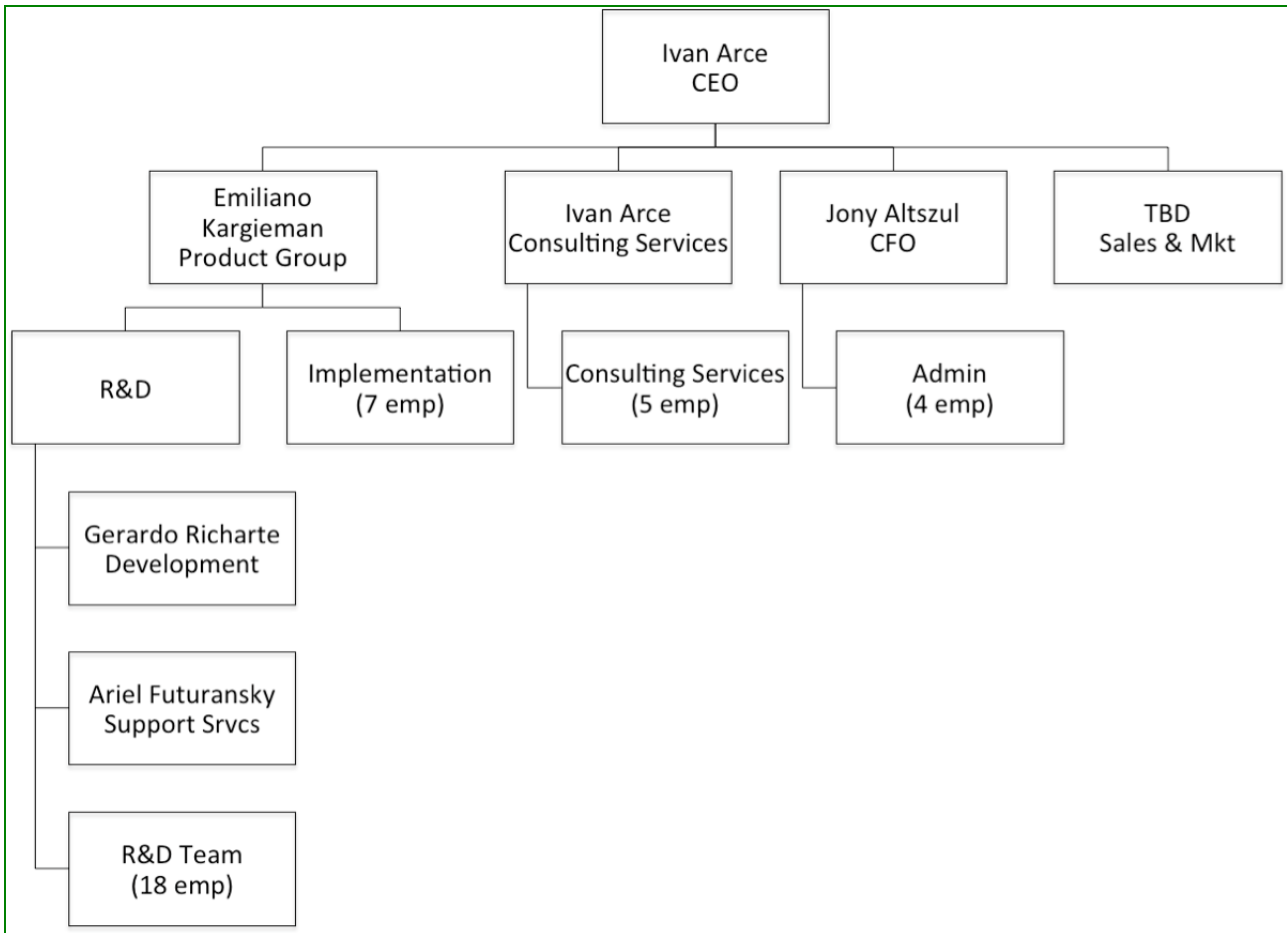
Ivan Arce
CEO

Emiliano Kargieman
Product Group

Ivan Arce
Consulting Services

Jony Altszul
CFO

TBD
Sales & Mkt

R&D

Implementation
(7 emp)

Consulting Services
(5 emp)

Admin
(4 emp)

Gerardo Richarte
Development

Ariel Futuransky
Support Srvcs

R&D Team
(18 emp)